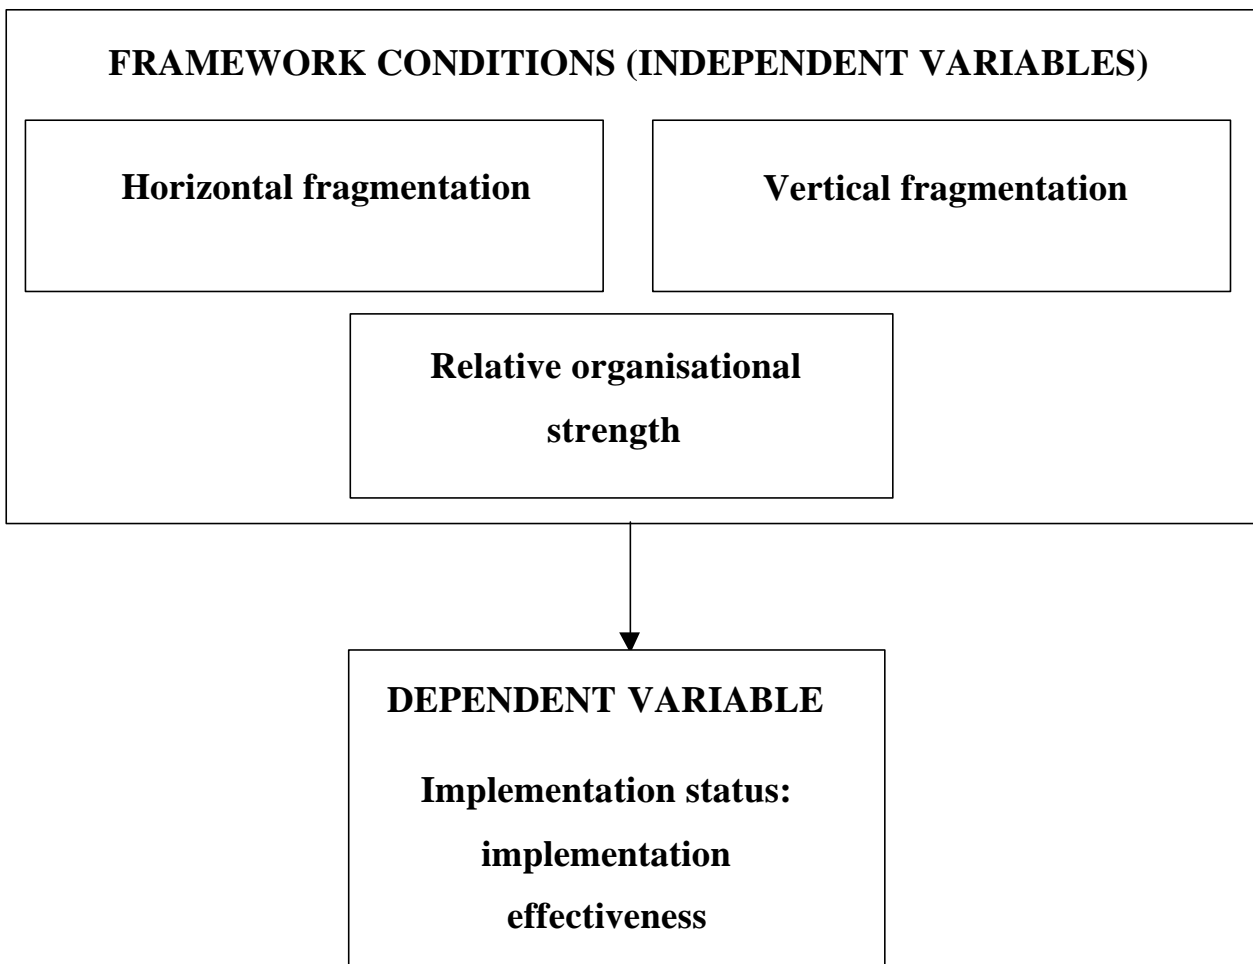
FRAMEWORK CONDITIONS (INDEPENDENT VARIABLES)

Horizontal fragmentation

Vertical fragmentation

Relative organisational strength

DEPENDENT VARIABLE

Implementation status: implementation effectiveness